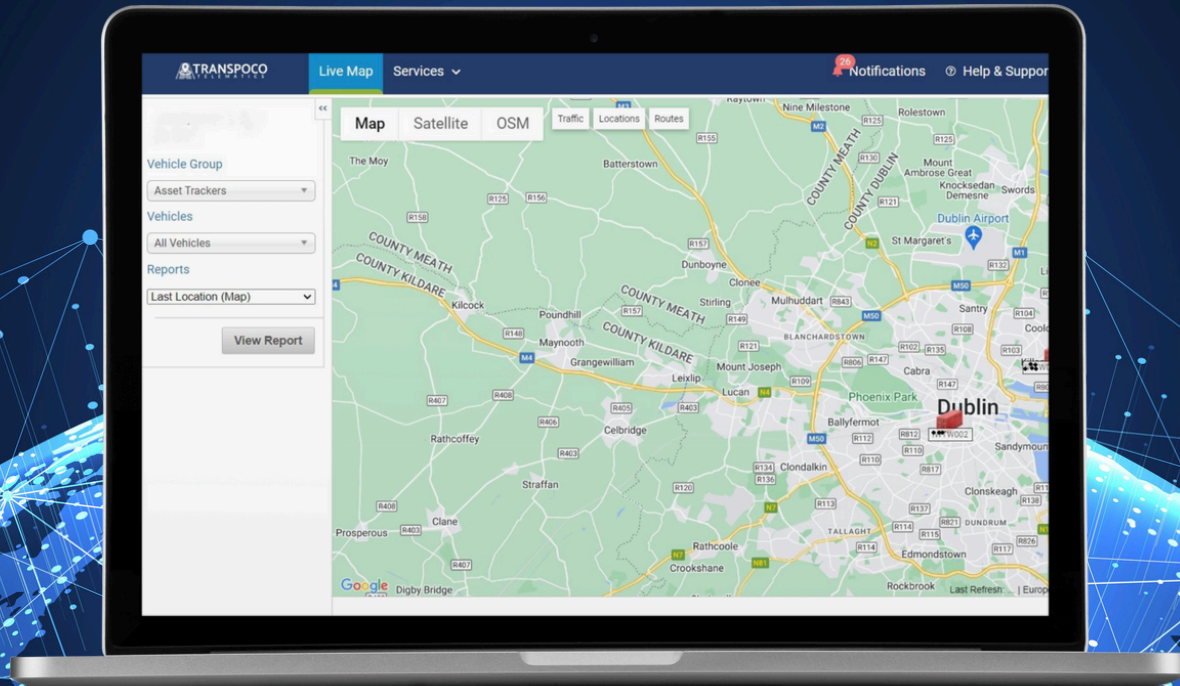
TRANSPOCO TELEMATICS Live Map Services 26 Notifications Help & Suppor

Vehicle Group
Asset Trackers
Vehicles
All Vehicles
Reports
Last Location (Map)
View Report

Map Satellite OSM Traffic Locations Routes

Kaytown Nine Milestone Rolestown M3 M2 R125 R155 R130 The Moy Batterstown COUNTY MEATH COUNTY DUBLIN Mount Ambrose Great Knocksedan Swords Demesne R125 R156 R121 R158 Dublin Airport St Margaret's N2 R157 COUNTY MEATH COUNTY KILDARE Dunboyne M1 R132 Clonee Kilcock Mulhuddart R843 M50 Santry COUNTY MEATH Stirling R148 Poundhill COUNTY KILDARE R149 M50 R108 R104 Cool BLANCHARDSTOWN Maynooth R157 R121 R806 R147 R102 R135 R103 M4 Grangewilliam Mount Joseph Cabra Leixlip R109 R147 Lucan N4 Phoenix Park Dublin R407 R408 R405 R403 R406 Celbridge Ballyfermot Rathcoffey M50 R112 R812 R110 W002 Sandymoun R403 R134 Clondalkin R810 R817 R136 R120 Straffan R113 Clonskeagh R408 N7 R137 R403 Clane TALLAGHT R114 R821 DUNDRUM Prosperous R114 R826 Rathcoole N7 Edmondstown R117 R407 Crookshane N81 Google Digby Bridge Rockbrook Last Refresh Europ